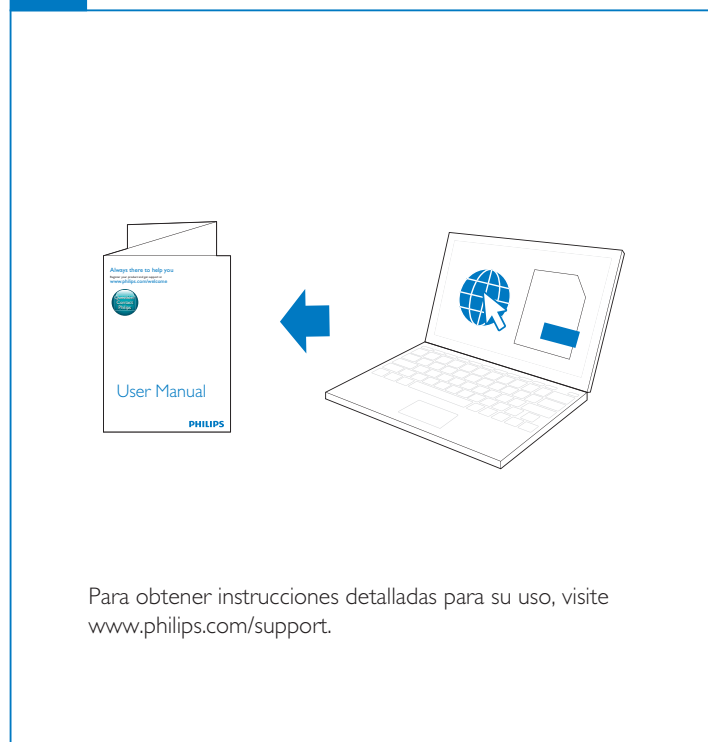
Always there to help you
Register your product and get support at
www.philips.com/welcome

Question? Contact Philips

User Manual

PHILIPS

Para obtener instrucciones detalladas para su uso, visite www.philips.com/support.